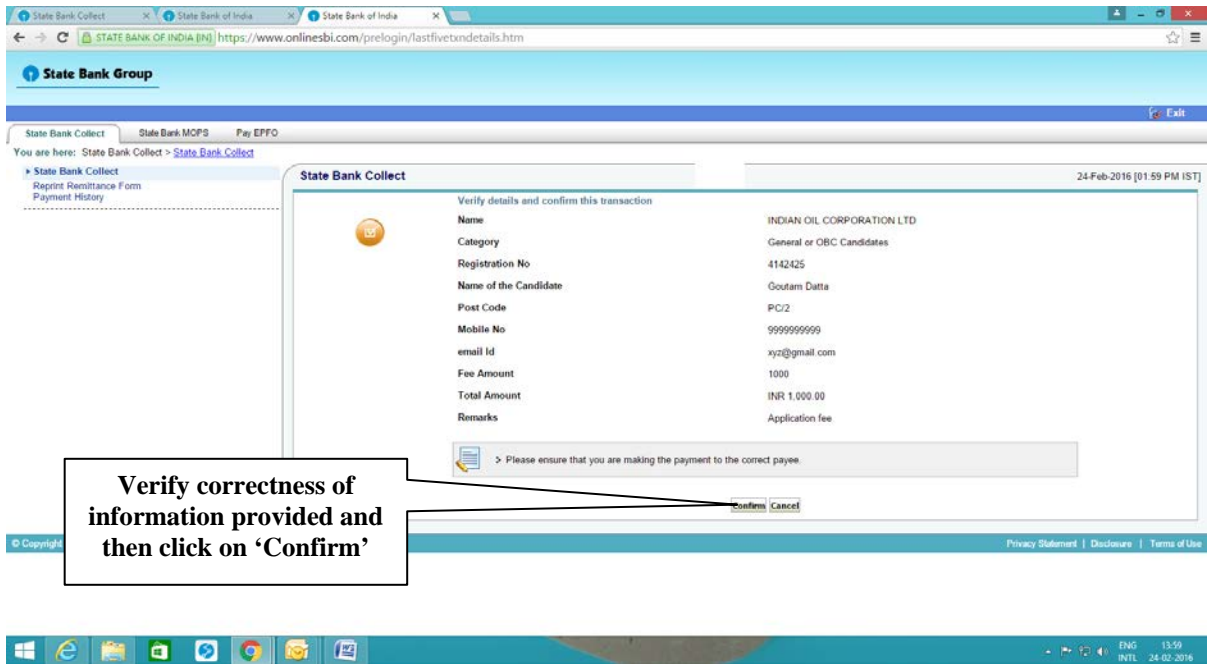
State Bank Collect × State Bank of India × State Bank of India ×

STATE BANK OF INDIA [IN] https://www.onlinesbi.com/prelogin/lastfivetxndetails.htm

State Bank Group

Exit

State Bank Collect State Bank MOPS Pay EPFO

You are here: State Bank Collect > State Bank Collect

▸ State Bank Collect
Reprint Remittance Form
Payment History

State Bank Collect 24-Feb-2016 [01:59 PM IST]

Verify details and confirm this transaction

| | |
|---|---|
| Name | INDIAN OIL CORPORATION LTD |
| Category | General or OBC Candidates |
| Registration No | 4142425 |
| Name of the Candidate | Goutam Datta |
| Post Code | PC/2 |
| Mobile No | 9999999999 |
| email Id | xyz@gmail.com |
| Fee Amount | 1000 |
| Total Amount | INR 1,000.00 |
| Remarks | Application fee |

> Please ensure that you are making the payment to the correct payee.

Confirm Cancel

Verify correctness of information provided and then click on 'Confirm'

© Copyright

Privacy Statement | Disclosure | Terms of Use

ENG INTL 13:59 24-02-2016